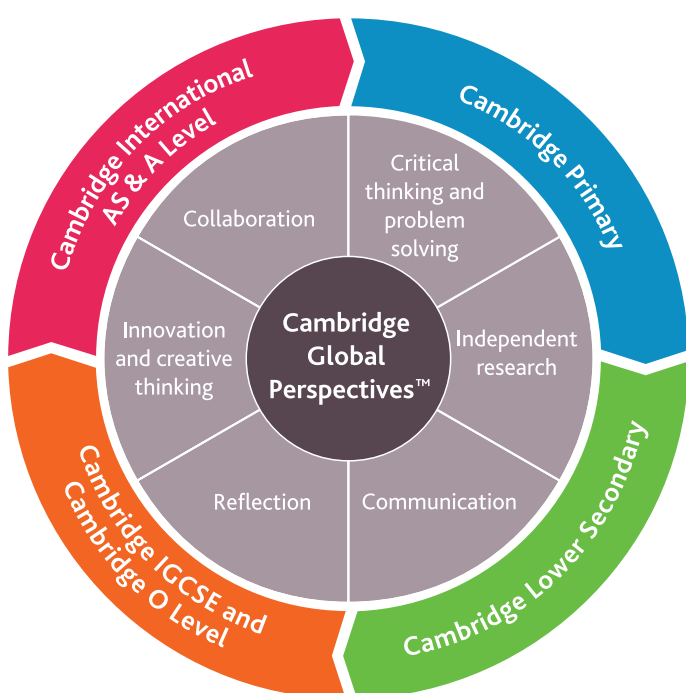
Cambridge Global Perspectives™

Critical thinking and problem solving

Independent research

Communication

Reflection

Innovation and creative thinking

Collaboration

Cambridge Primary

Cambridge Lower Secondary

Cambridge IGCSE and Cambridge O Level

Cambridge International AS & A Level